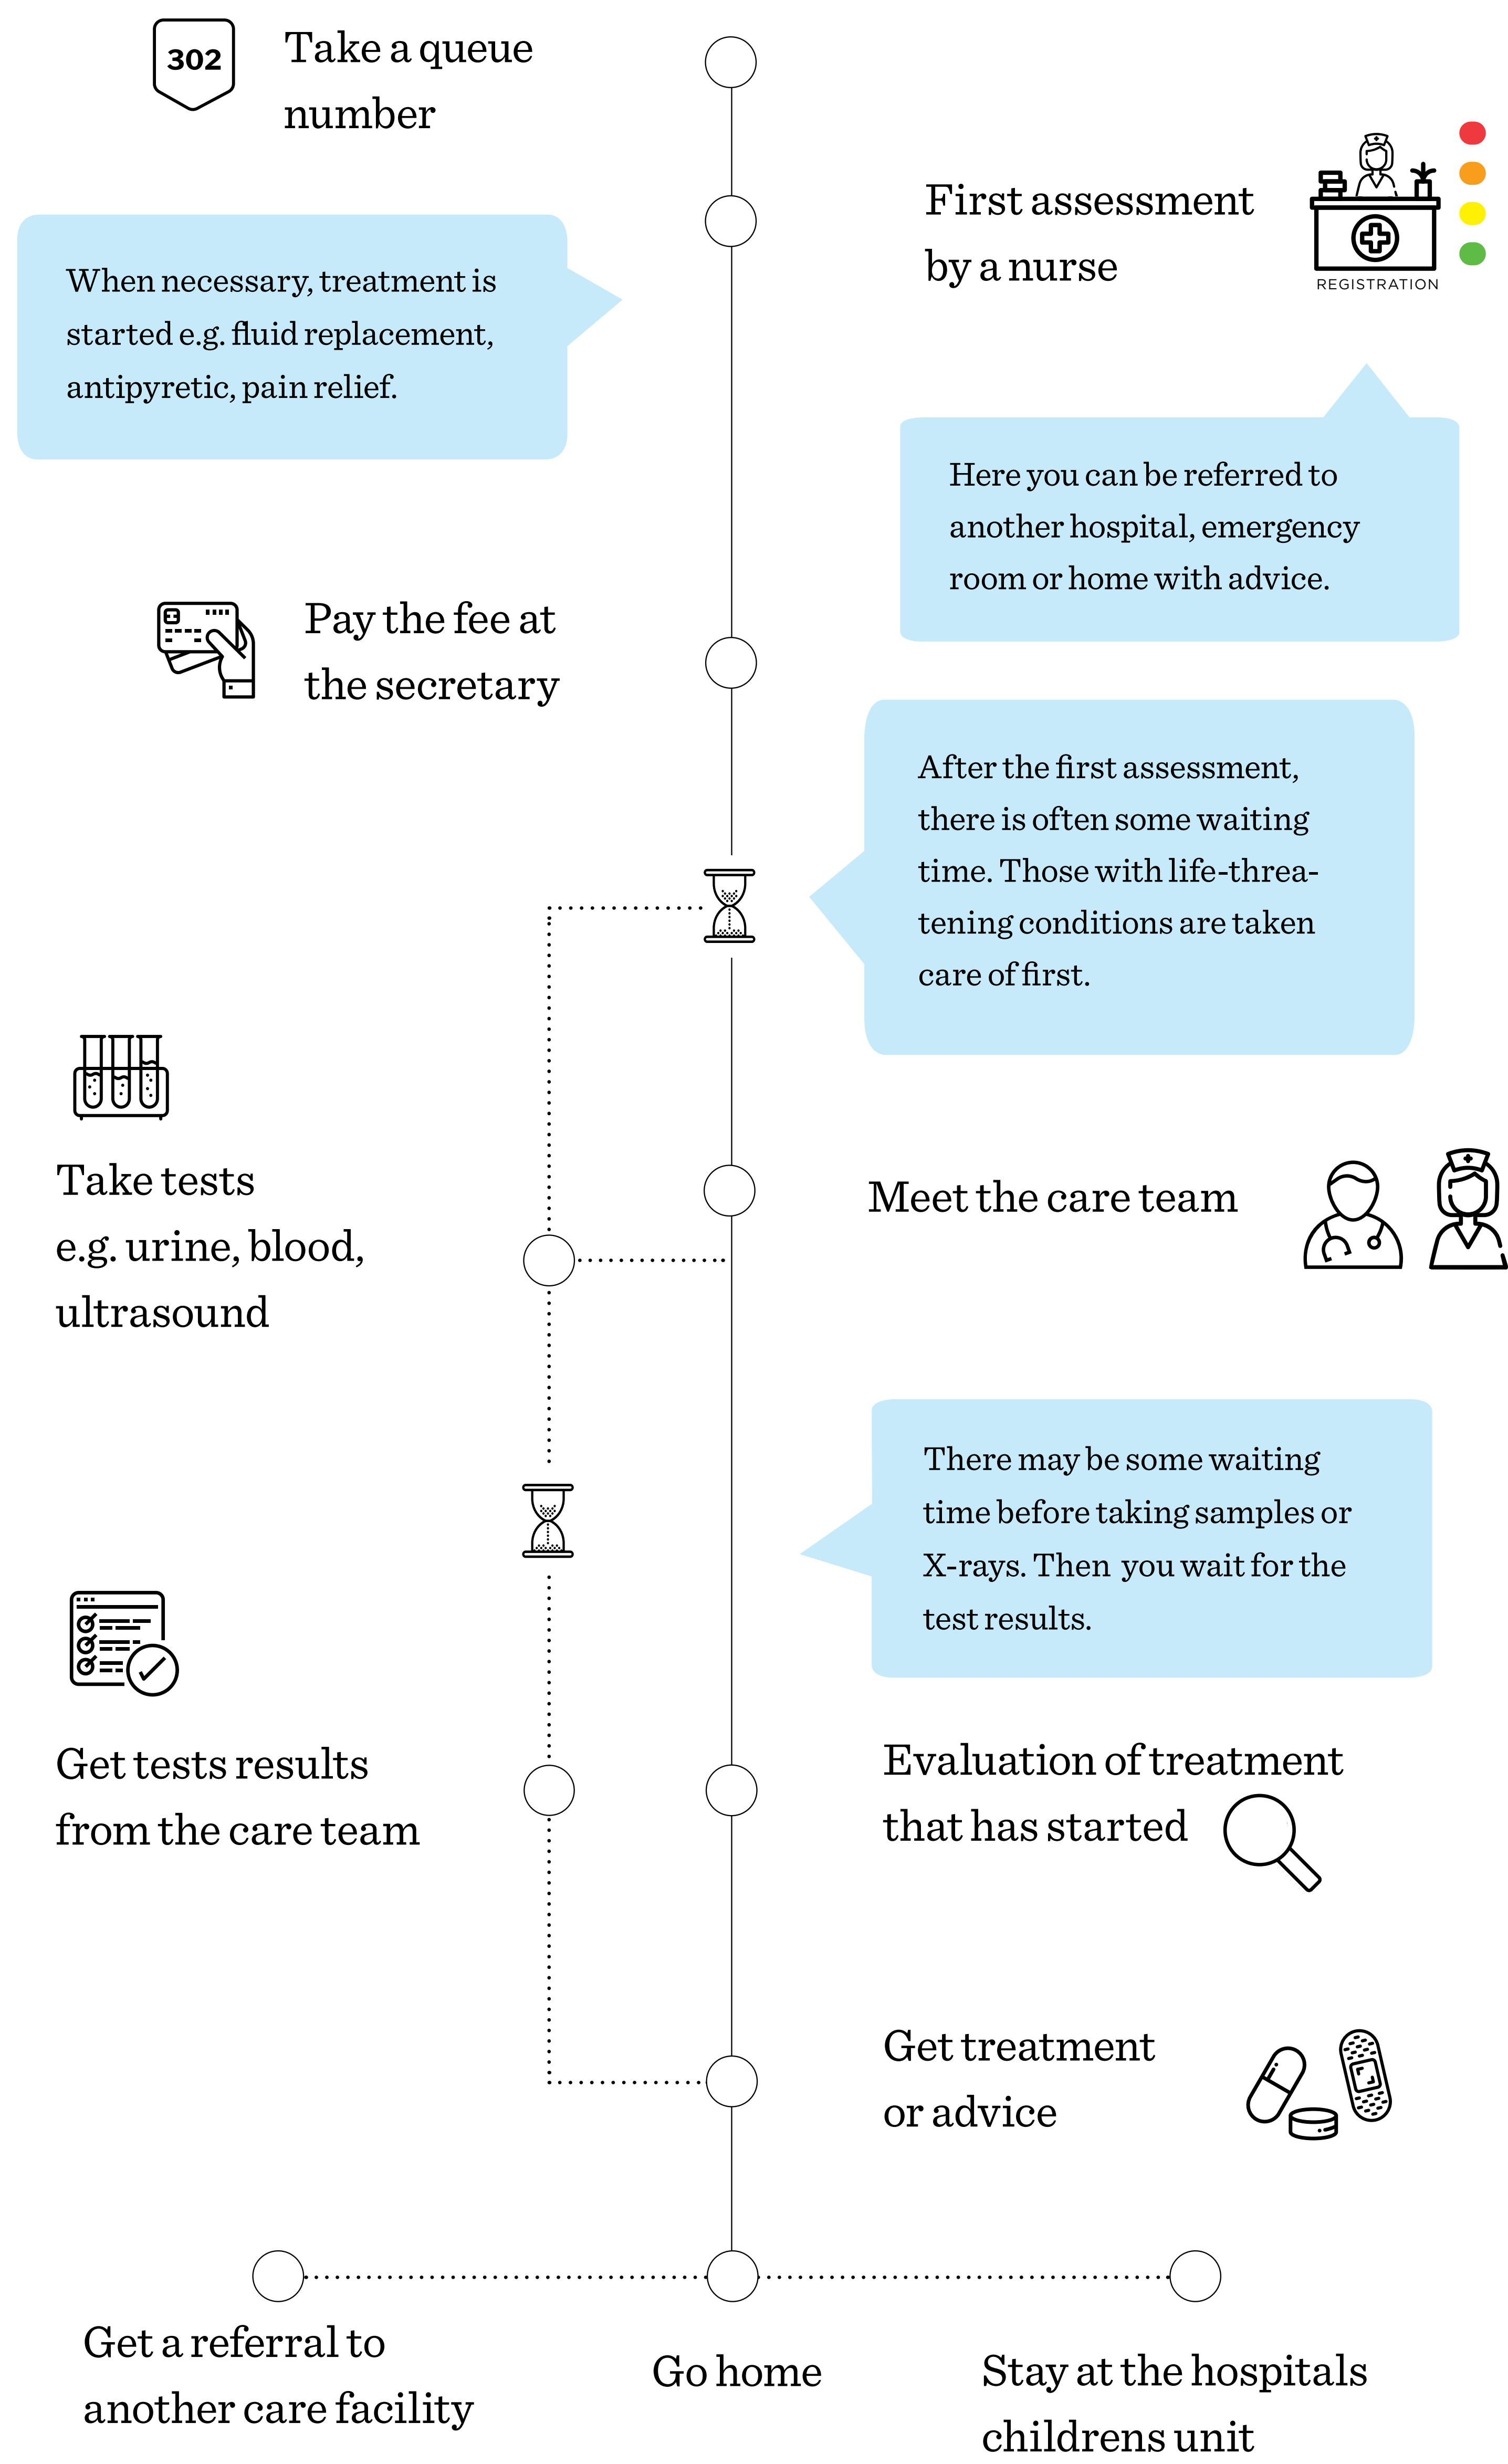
302

Take a queue number

First assessment by a nurse

REGISTRATION

When necessary, treatment is started e.g. fluid replacement, antipyretic, pain relief.

Here you can be referred to another hospital, emergency room or home with advice.

Pay the fee at the secretary

After the first assessment, there is often some waiting time. Those with life-threatening conditions are taken care of first.

Take tests e.g. urine, blood, ultrasound

Meet the care team

There may be some waiting time before taking samples or X-rays. Then you wait for the test results.

Get tests results from the care team

Evaluation of treatment that has started

Get treatment or advice

Get a referral to another care facility

Go home

Stay at the hospitals childrens unit